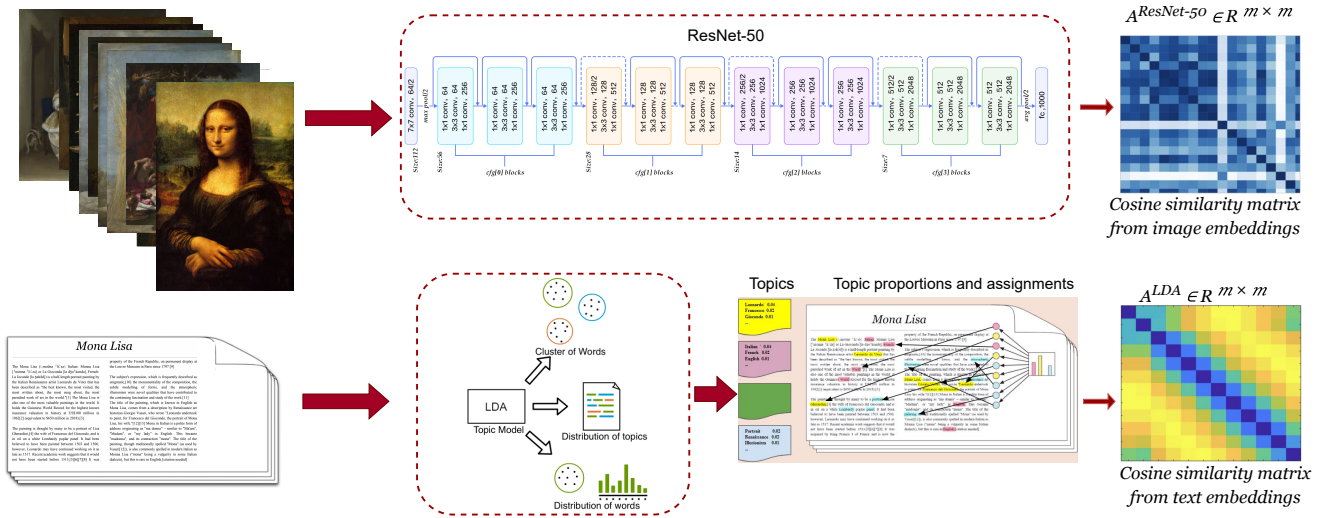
ResNet-50

7x7 conv, 64/2

max pool/2

Size112

Size56

1x1 conv, 64
3x3 conv, 64
1x1 conv, 256

1x1 conv, 64
3x3 conv, 64
1x1 conv, 256

1x1 conv, 64
3x3 conv, 64
1x1 conv, 256

cfg[0] blocks

1x1 conv, 128/2
3x3 conv, 128
1x1 conv, 512

1x1 conv, 128
3x3 conv, 128
1x1 conv, 512

1x1 conv, 128
3x3 conv, 128
1x1 conv, 512

Size28

cfg[1] blocks

1x1 conv, 256/2
3x3 conv, 256
1x1 conv, 1024

1x1 conv, 256
3x3 conv, 256
1x1 conv, 1024

1x1 conv, 256
3x3 conv, 256
1x1 conv, 1024

Size14

cfg[2] blocks

1x1 conv, 512/2
3x3 conv, 512
1x1 conv, 2048

1x1 conv, 512
3x3 conv, 512
1x1 conv, 2048

1x1 conv, 512
3x3 conv, 512
1x1 conv, 2048

Size7

cfg[3] blocks

avg pool/2

fc 1000

$A^{ResNet\text{-}50} \in R^{m \times m}$

Cosine similarity matrix from image embeddings

Mona Lisa

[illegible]

Cluster of Words

LDA

Topic Model

Distribution of topics

Distribution of words

Topics

Topic proportions and assignments

Leonardo 0.04
Francesco 0.02
Giocondo 0.01
...

Italian 0.04
French 0.02
English 0.01
...

Portrait 0.02
Renaissance 0.02
Illusionism 0.01
...

Mona Lisa

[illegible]

$A^{LDA} \in R^{m \times m}$

Cosine similarity matrix from text embeddings